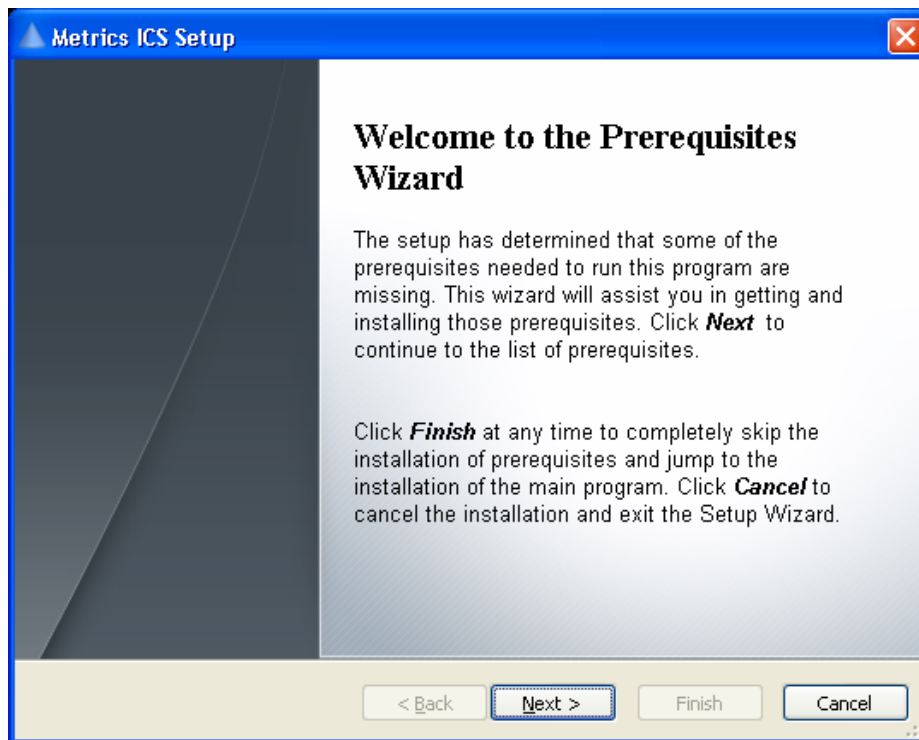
Metrics ICS Setup

Welcome to the Prerequisites Wizard

The setup has determined that some of the prerequisites needed to run this program are missing. This wizard will assist you in getting and installing those prerequisites. Click ***Next*** to continue to the list of prerequisites.

Click ***Finish*** at any time to completely skip the installation of prerequisites and jump to the installation of the main program. Click ***Cancel*** to cancel the installation and exit the Setup Wizard.

< Back
Next >
Finish
Cancel